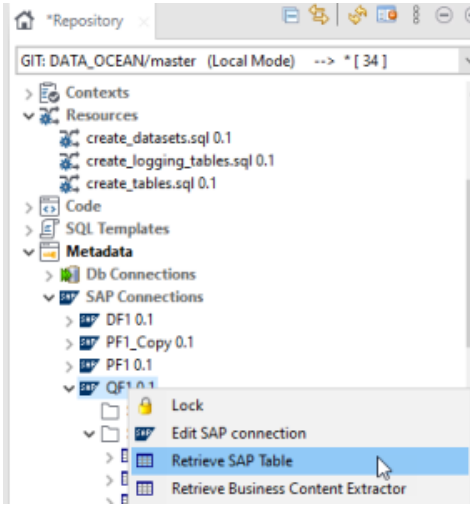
*Repository

GIT: DATA_OCEAN/master (Local Mode) --> * [ 34 ]

Contexts
Resources
create_datasets.sql 0.1
create_logging_tables.sql 0.1
create_tables.sql 0.1
Code
SQL Templates
Metadata
Db Connections
SAP Connections
DF1 0.1
PF1_Copy 0.1
PF1 0.1
QF1 0.1

Lock
Edit SAP connection
Retrieve SAP Table
Retrieve Business Content Extractor